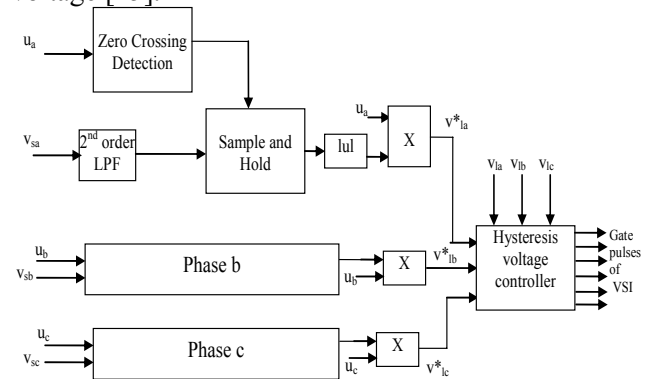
voltage [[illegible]].

$u_a$

Zero Crossing Detection

$v_{sa}$

$2^{nd}$ order LPF

Sample and Hold

|u|

$u_a$

X

$v^*_{la}$

$v_{la}$ $v_{lb}$ $v_{lc}$

$u_b$
$v_{sb}$

Phase b

$u_b$

X

$v^*_{lb}$

Hysteresis voltage controller

Gate pulses of VSI

$u_c$
$v_{sc}$

Phase c

$u_c$

X

$v^*_{lc}$